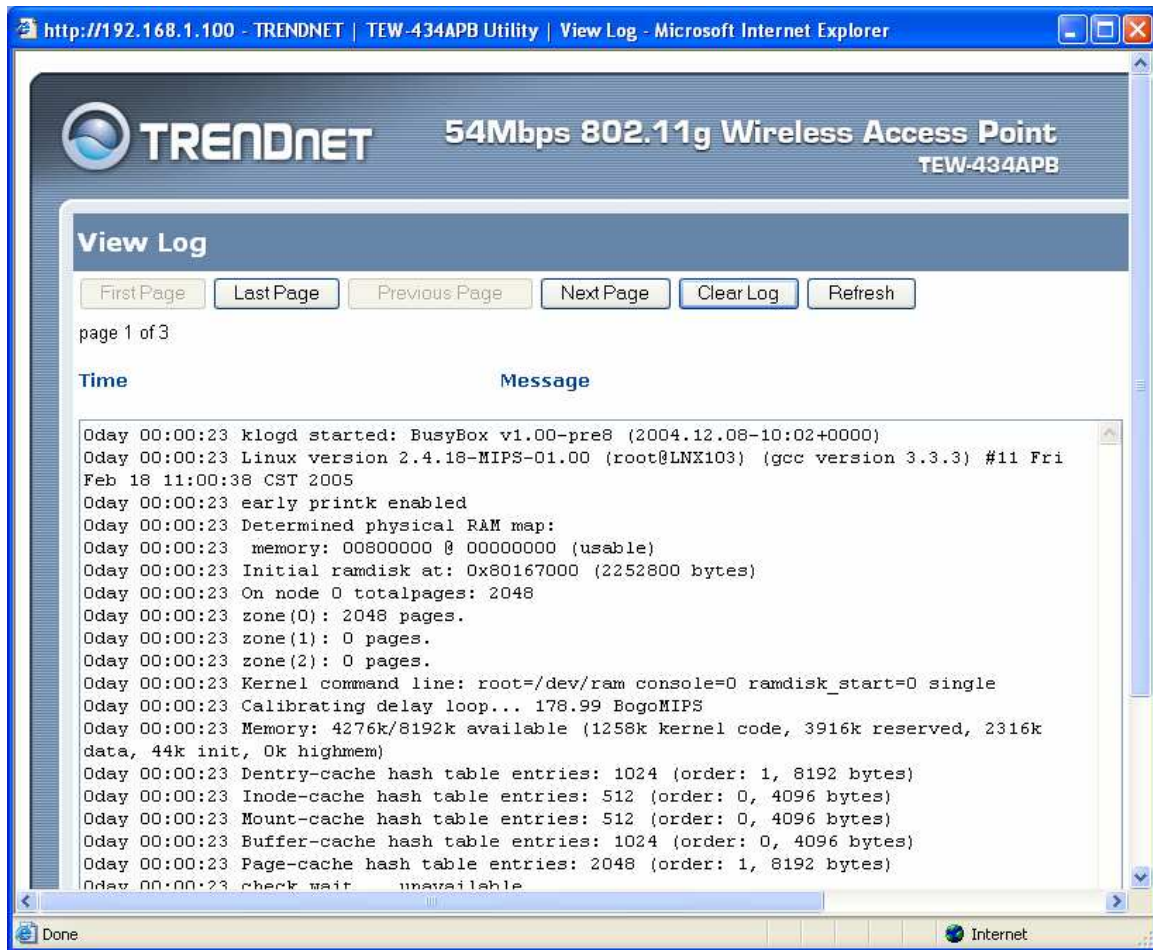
http://192.168.1.100 - TRENDNET | TEW-434APB Utility | View Log - Microsoft Internet Explorer

TRENDnET

54Mbps 802.11g Wireless Access Point
TEW-434APB

View Log

First Page | Last Page | Previous Page | Next Page | Clear Log | Refresh

page 1 of 3

Time Message

0day 00:00:23 klogd started: BusyBox v1.00-pre8 (2004.12.08-10:02+0000)
0day 00:00:23 Linux version 2.4.18-MIPS-01.00 (root@LNX103) (gcc version 3.3.3) #11 Fri Feb 18 11:00:38 CST 2005
0day 00:00:23 early printk enabled
0day 00:00:23 Determined physical RAM map:
0day 00:00:23 memory: 00800000 @ 00000000 (usable)
0day 00:00:23 Initial ramdisk at: 0x80167000 (2252800 bytes)
0day 00:00:23 On node 0 totalpages: 2048
0day 00:00:23 zone(0): 2048 pages.
0day 00:00:23 zone(1): 0 pages.
0day 00:00:23 zone(2): 0 pages.
0day 00:00:23 Kernel command line: root=/dev/ram console=0 ramdisk_start=0 single
0day 00:00:23 Calibrating delay loop... 178.99 BogoMIPS
0day 00:00:23 Memory: 4276k/8192k available (1258k kernel code, 3916k reserved, 2316k data, 44k init, 0k highmem)
0day 00:00:23 Dentry-cache hash table entries: 1024 (order: 1, 8192 bytes)
0day 00:00:23 Inode-cache hash table entries: 512 (order: 0, 4096 bytes)
0day 00:00:23 Mount-cache hash table entries: 512 (order: 0, 4096 bytes)
0day 00:00:23 Buffer-cache hash table entries: 1024 (order: 0, 4096 bytes)
0day 00:00:23 Page-cache hash table entries: 2048 (order: 1, 8192 bytes)
0day 00:00:23 check wait... unavailable

Done
Internet